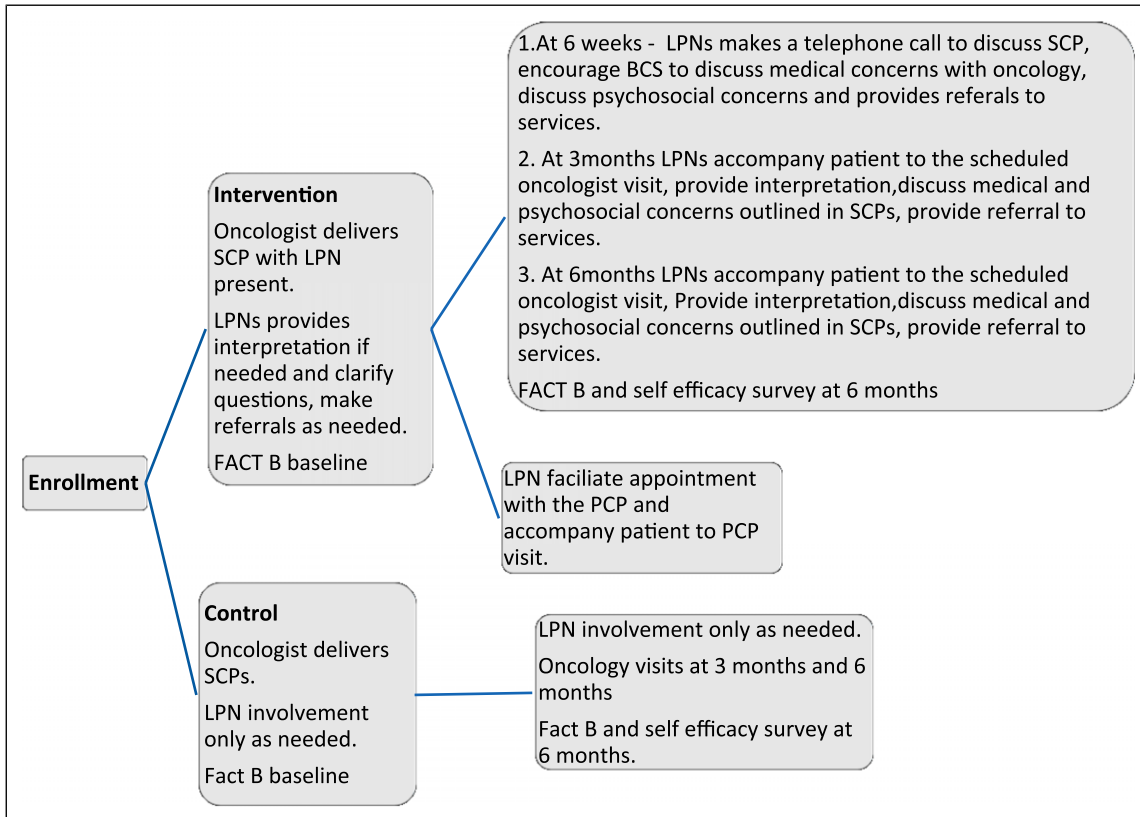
Enrollment

Intervention

Oncologist delivers SCP with LPN present.

LPNs provides interpretation if needed and clarify questions, make referrals as needed.

FACT B baseline

1.At 6 weeks - LPNs makes a telephone call to discuss SCP, encourage BCS to discuss medical concerns with oncology, discuss psychosocial concerns and provides referals to services.

2. At 3months LPNs accompany patient to the scheduled oncologist visit, provide interpretation,discuss medical and psychosocial concerns outlined in SCPs, provide referral to services.

3. At 6months LPNs accompany patient to the scheduled oncologist visit, Provide interpretation,discuss medical and psychosocial concerns outlined in SCPs, provide referral to services.

FACT B and self efficacy survey at 6 months

LPN faciliate appointment with the PCP and accompany patient to PCP visit.

Control

Oncologist delivers SCPs.

LPN involvement only as needed.

Fact B baseline

LPN involvement only as needed.

Oncology visits at 3 months and 6 months

Fact B and self efficacy survey at 6 months.